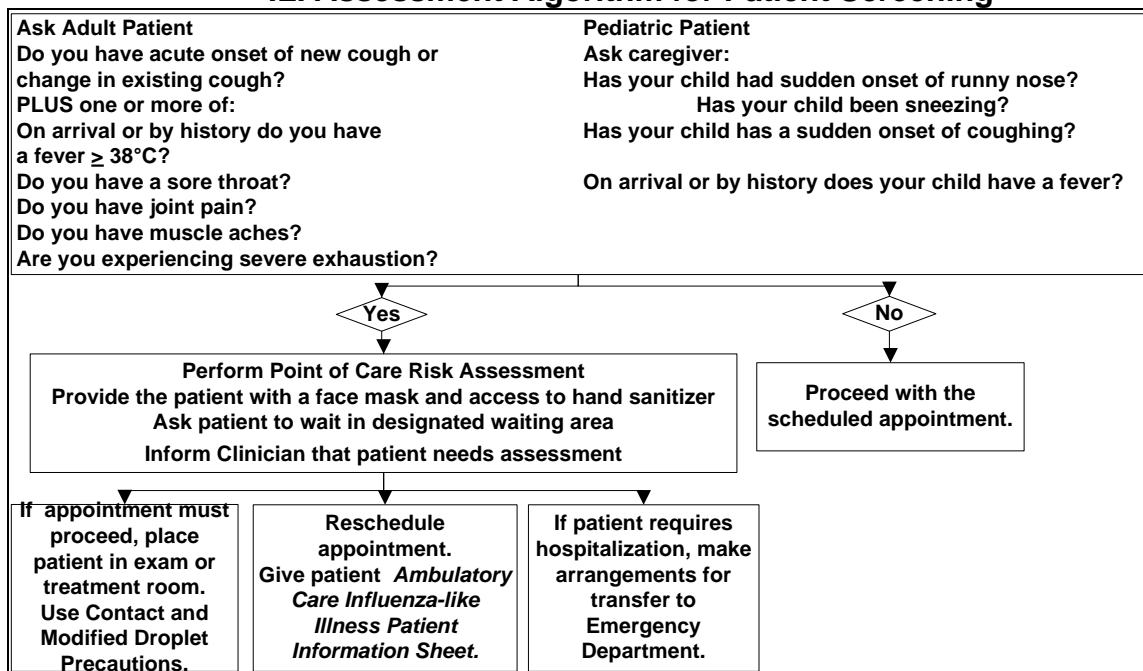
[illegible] Assessment Algorithm for Patient Screening

Ask Adult Patient
Do you have acute onset of new cough or change in existing cough?
PLUS one or more of:
On arrival or by history do you have a fever $\geq$ 38°C?
Do you have a sore throat?
Do you have joint pain?
Do you have muscle aches?
Are you experiencing severe exhaustion?

Pediatric Patient
Ask caregiver:
Has your child had sudden onset of runny nose?
Has your child been sneezing?
Has your child has a sudden onset of coughing?
On arrival or by history does your child have a fever?

Yes

No

Perform Point of Care Risk Assessment
Provide the patient with a face mask and access to hand sanitizer
Ask patient to wait in designated waiting area
Inform Clinician that patient needs assessment

Proceed with the scheduled appointment.

If appointment must proceed, place patient in exam or treatment room. Use Contact and Modified Droplet Precautions.

Reschedule appointment. Give patient *Ambulatory Care Influenza-like Illness Patient Information Sheet.*

If patient requires hospitalization, make arrangements for transfer to Emergency Department.